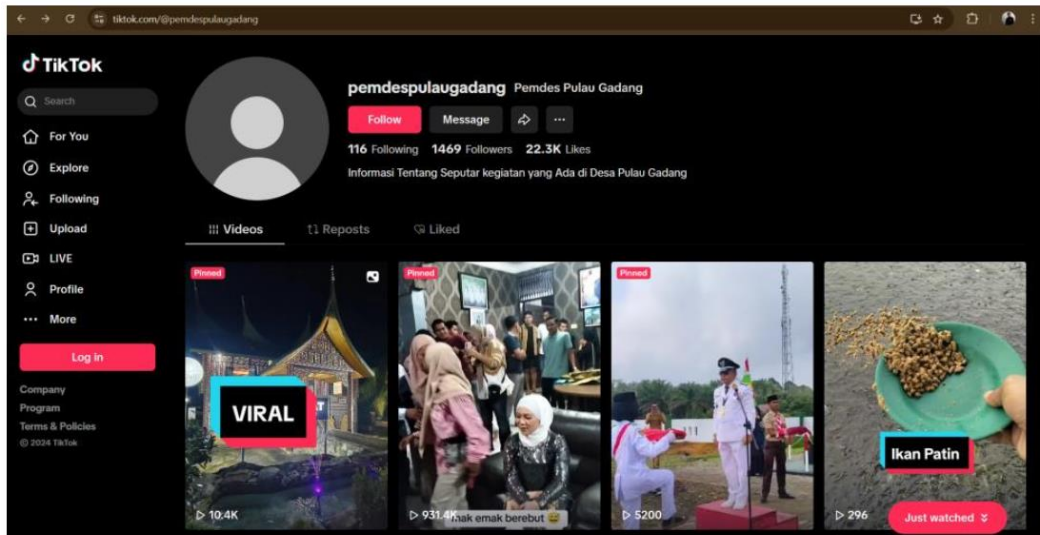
tiktok.com/@pemdespulaugadang

TikTok

Search

For You
Explore
Following
Upload
LIVE
Profile
More

Log in

Company
Program
Terms & Policies
© 2024 TikTok

pemdespulaugadang Pemdes Pulau Gadang

Follow Message

116 Following 1469 Followers 22.3K Likes

Informasi Tentang Seputar kegiatan yang Ada di Desa Pulau Gadang

Videos Reposts Liked

Pinned
VIRAL
10.4K

Pinned
931.4K mak emak berebut 😅

Pinned
5200

Ikan Patin
296
Just watched